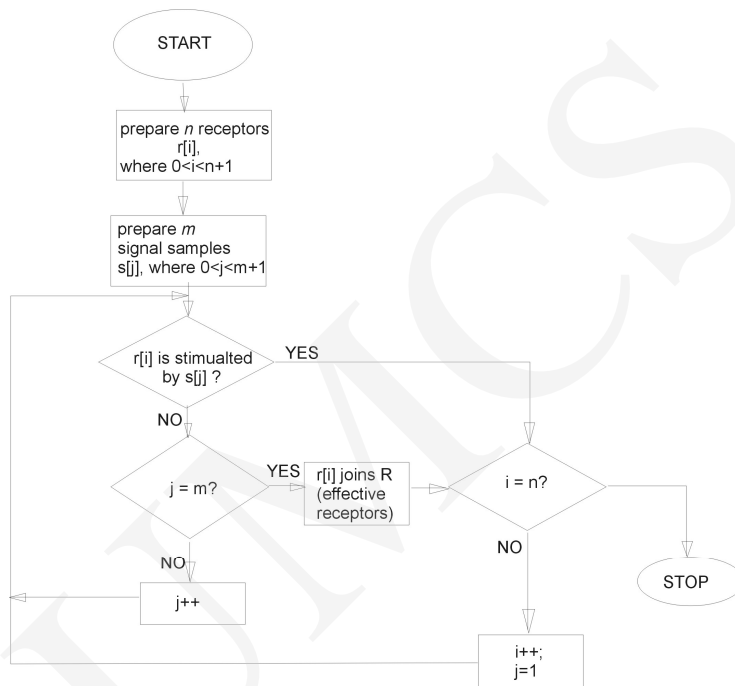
START

prepare $n$ receptors r[i], where 0<i<n+1

prepare $m$ signal samples s[j], where 0<j<m+1

r[i] is stimualted by s[j] ?

YES

NO

j = m?

YES

r[i] joins R (effective receptors)

i = n?

NO

NO

j++

STOP

i++; j=1

IJMCS